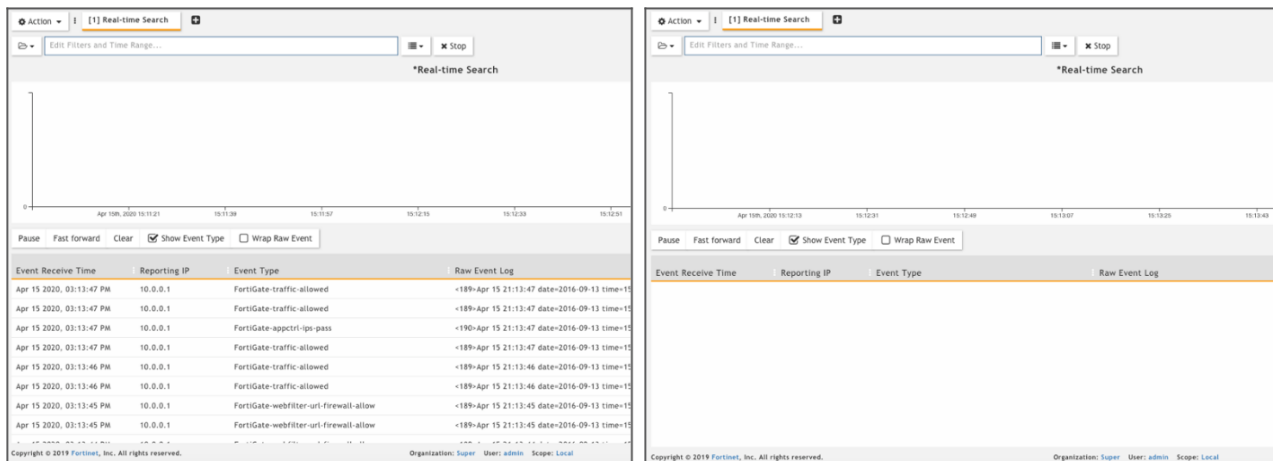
Action ▾ | [1] Real-time Search

Edit Filters and Time Range...

✖ Stop

*Real-time Search

0

Apr 15th, 2020 15:11:21 15:11:39 15:11:57 15:12:15 15:12:33 15:12:51

Pause Fast forward Clear Show Event Type Wrap Raw Event

| Event Receive Time | Reporting IP | Event Type | Raw Event Log |
|---|---|---|---|
| Apr 15 2020, 03:13:47 PM | 10.0.0.1 | FortiGate-traffic-allowed | <189>Apr 15 21:13:47 date=2016-09-13 time=15 |
| Apr 15 2020, 03:13:47 PM | 10.0.0.1 | FortiGate-traffic-allowed | <189>Apr 15 21:13:47 date=2016-09-13 time=15 |
| Apr 15 2020, 03:13:47 PM | 10.0.0.1 | FortiGate-appctrl-ips-pass | <190>Apr 15 21:13:47 date=2016-09-13 time=15 |
| Apr 15 2020, 03:13:47 PM | 10.0.0.1 | FortiGate-traffic-allowed | <189>Apr 15 21:13:47 date=2016-09-13 time=15 |
| Apr 15 2020, 03:13:46 PM | 10.0.0.1 | FortiGate-traffic-allowed | <189>Apr 15 21:13:46 date=2016-09-13 time=15 |
| Apr 15 2020, 03:13:46 PM | 10.0.0.1 | FortiGate-traffic-allowed | <189>Apr 15 21:13:46 date=2016-09-13 time=15 |
| Apr 15 2020, 03:13:45 PM | 10.0.0.1 | FortiGate-webfilter-url-firewall-allow | <189>Apr 15 21:13:45 date=2016-09-13 time=15 |
| Apr 15 2020, 03:13:45 PM | 10.0.0.1 | FortiGate-webfilter-url-firewall-allow | <189>Apr 15 21:13:45 date=2016-09-13 time=15 |
| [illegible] | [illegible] | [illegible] | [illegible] |

Copyright © 2019 Fortinet, Inc. All rights reserved. Organization: Super User: admin Scope: Local

Action ▾ | [1] Real-time Search

Edit Filters and Time Range...

✖ Stop

*Real-time Search

0

Apr 15th, 2020 15:12:13 15:12:31 15:12:49 15:13:07 15:13:25 15:13:43

Pause Fast forward Clear Show Event Type Wrap Raw Event

| Event Receive Time | Reporting IP | Event Type | Raw Event Log |
|---|---|---|---|

Copyright © 2019 Fortinet, Inc. All rights reserved. Organization: Super User: admin Scope: Local